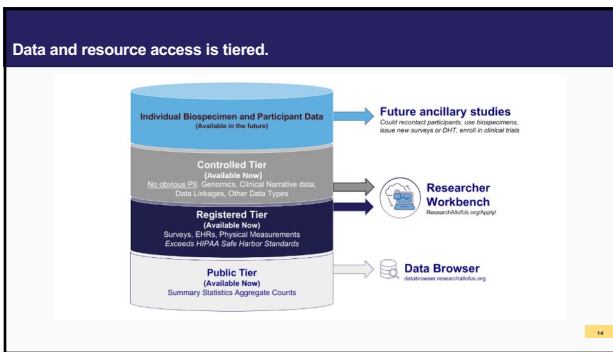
Data and resource access is tiered.

Individual Biospecimen and Participant Data
(Available in the future)

Future ancillary studies
Could recontact participants, use biospecimens, issue new surveys or DHT, enroll in clinical trials

Controlled Tier
(Available Now)
No obvious PII, Genomics, Clinical Narrative data, Data Linkages, Other Data Types

Researcher Workbench
ResearchAllofUs.org/Apply/

Registered Tier
(Available Now)
Surveys, EHRs, Physical Measurements
Exceeds HIPAA Safe Harbor Standards

Public Tier
(Available Now)
Summary Statistics Aggregate Counts

Data Browser
databrowser.researchallofus.org

14